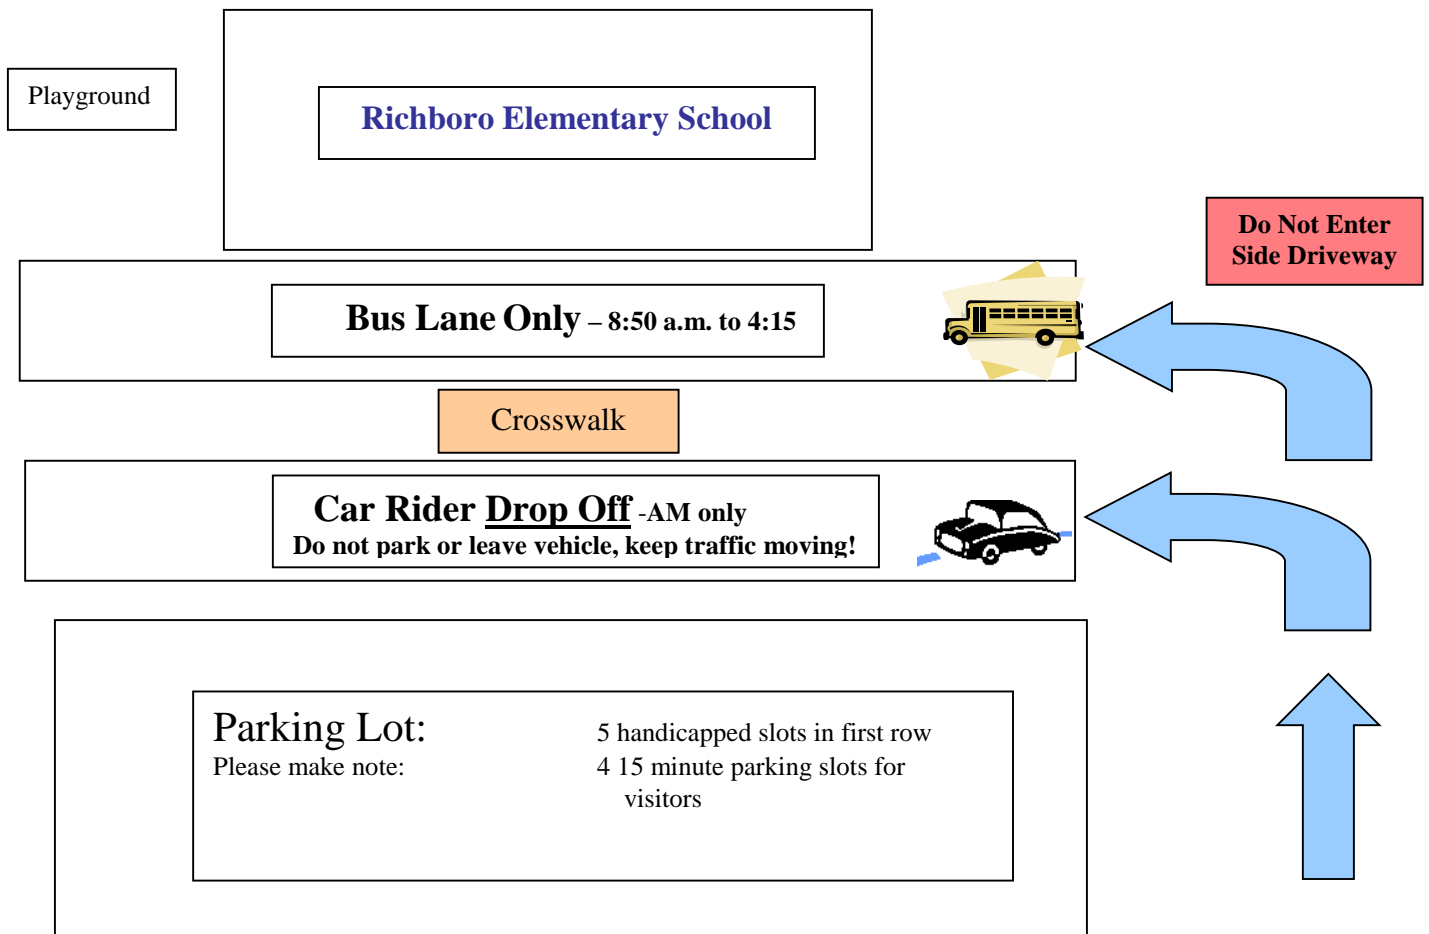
Playground

Richboro Elementary School

Do Not Enter
Side Driveway

Bus Lane Only – 8:50 a.m. to 4:15

Crosswalk

Car Rider Drop Off -AM only
Do not park or leave vehicle, keep traffic moving!

Parking Lot:
Please make note:

5 handicapped slots in first row
4 15 minute parking slots for visitors